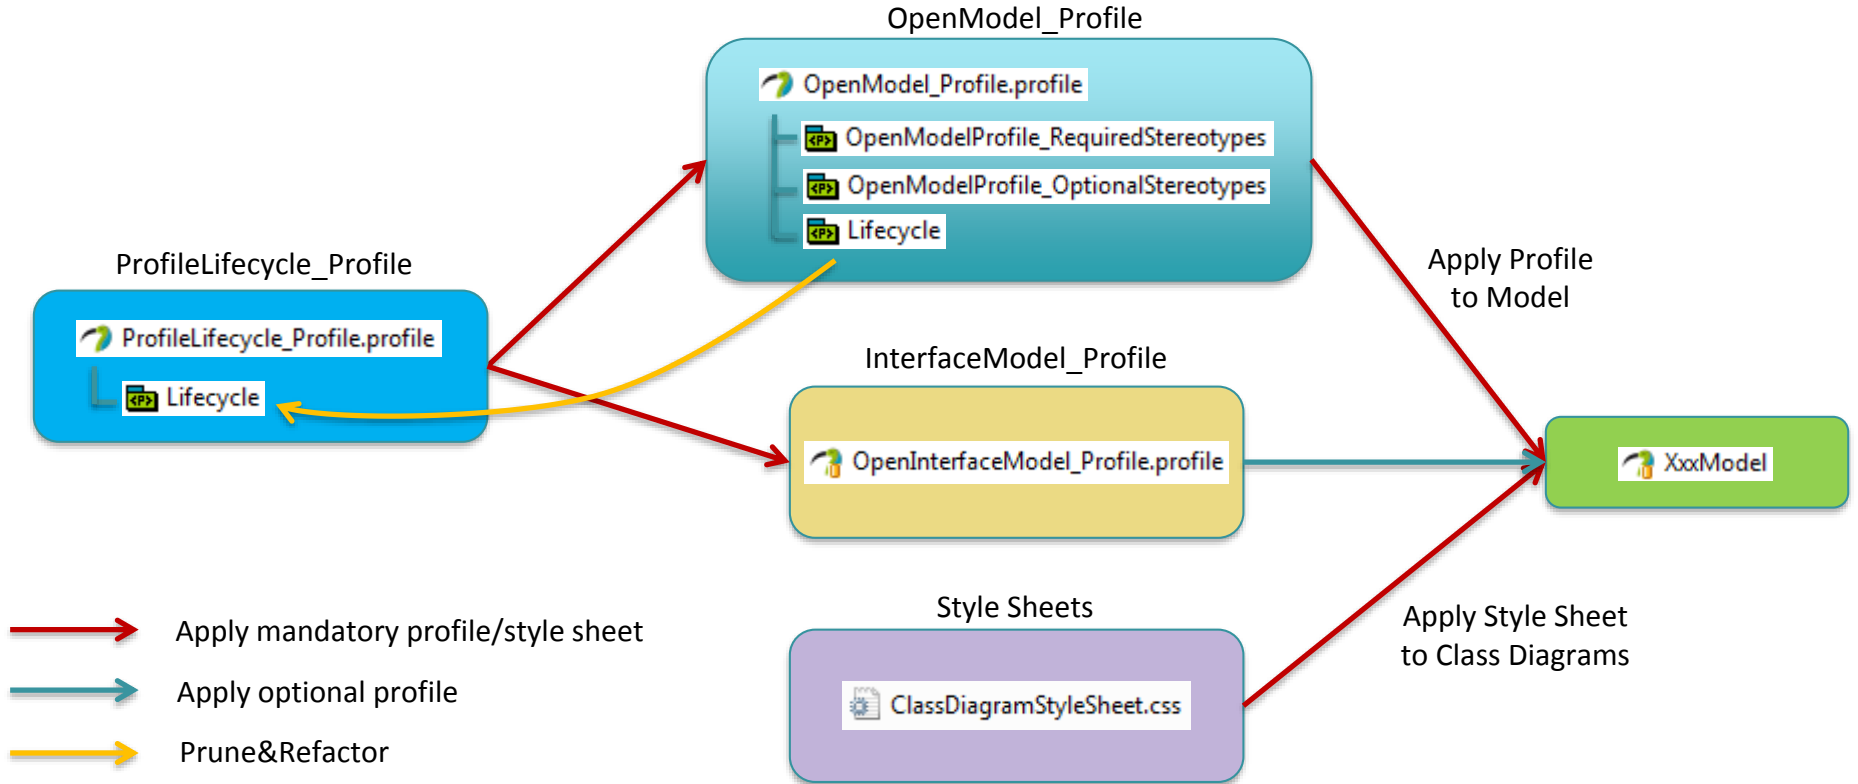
OpenModel_Profile

OpenModel_Profile.profile

OpenModelProfile_RequiredStereotypes

OpenModelProfile_OptionalStereotypes

Lifecycle

ProfileLifecycle_Profile

ProfileLifecycle_Profile.profile

Lifecycle

Apply Profile to Model

InterfaceModel_Profile

OpenInterfaceModel_Profile.profile

XxxModel

Style Sheets

ClassDiagramStyleSheet.css

Apply Style Sheet to Class Diagrams

Apply mandatory profile/style sheet

Apply optional profile

Prune&Refactor